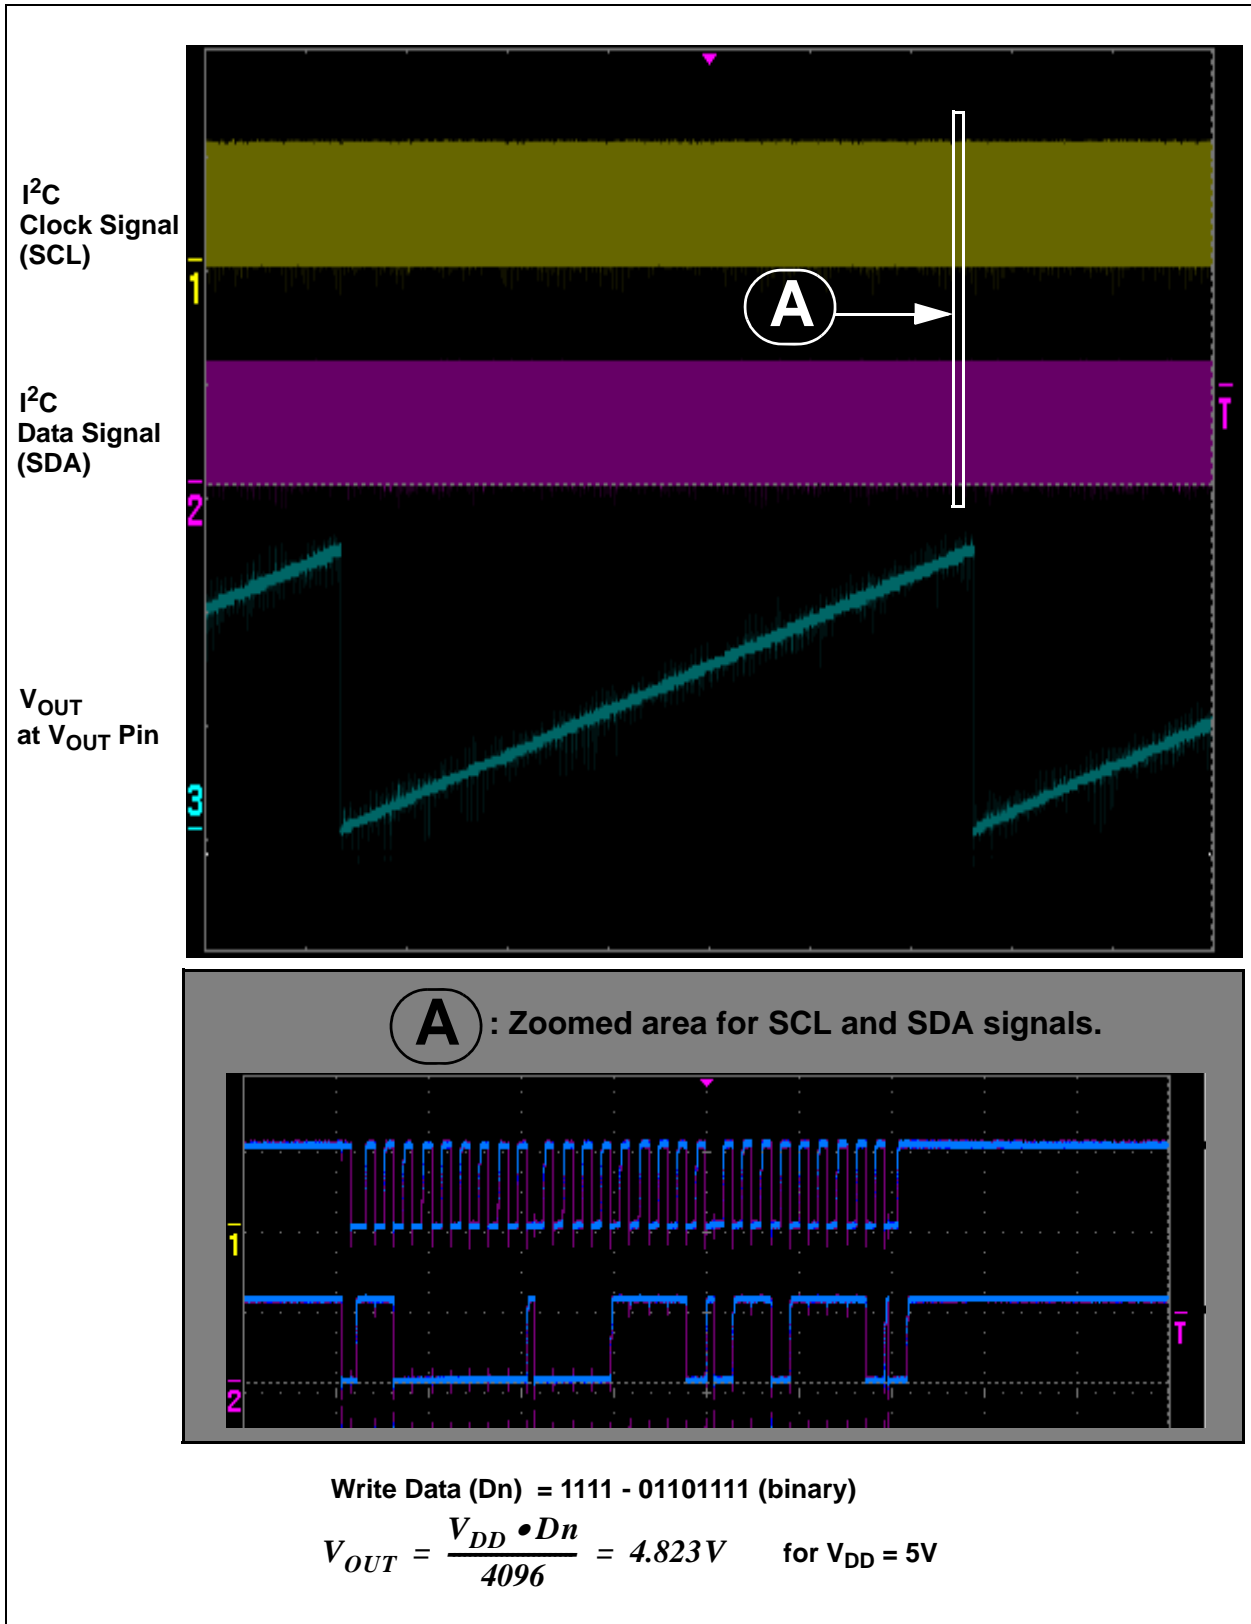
$I^2C$
Clock Signal (SCL)

1

A

$I^2C$
Data Signal (SDA)

T

2

$V_{OUT}$
at $V_{OUT}$ Pin

3

A : Zoomed area for SCL and SDA signals.

1

T

2

Write Data (Dn) = 1111 - 01101111 (binary)

$V_{OUT} = \frac{V_{DD} \bullet Dn}{4096} = 4.823V$ for $V_{DD}$ = 5V